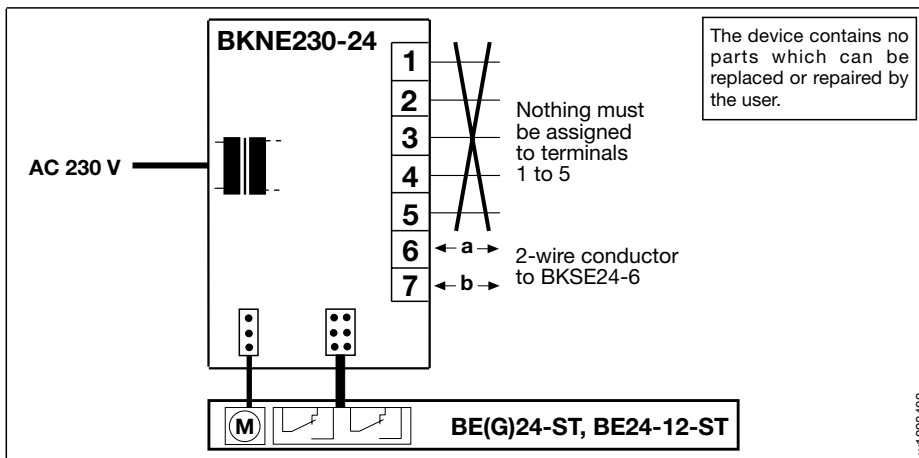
BKNE230-24

The device contains no parts which can be replaced or repaired by the user.

AC 230 V

1
2
3
4
5
6
7

Nothing must be assigned to terminals 1 to 5

a
b

2-wire conductor to BKSE24-6

M

BE(G)24-ST, BE24-12-ST

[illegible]